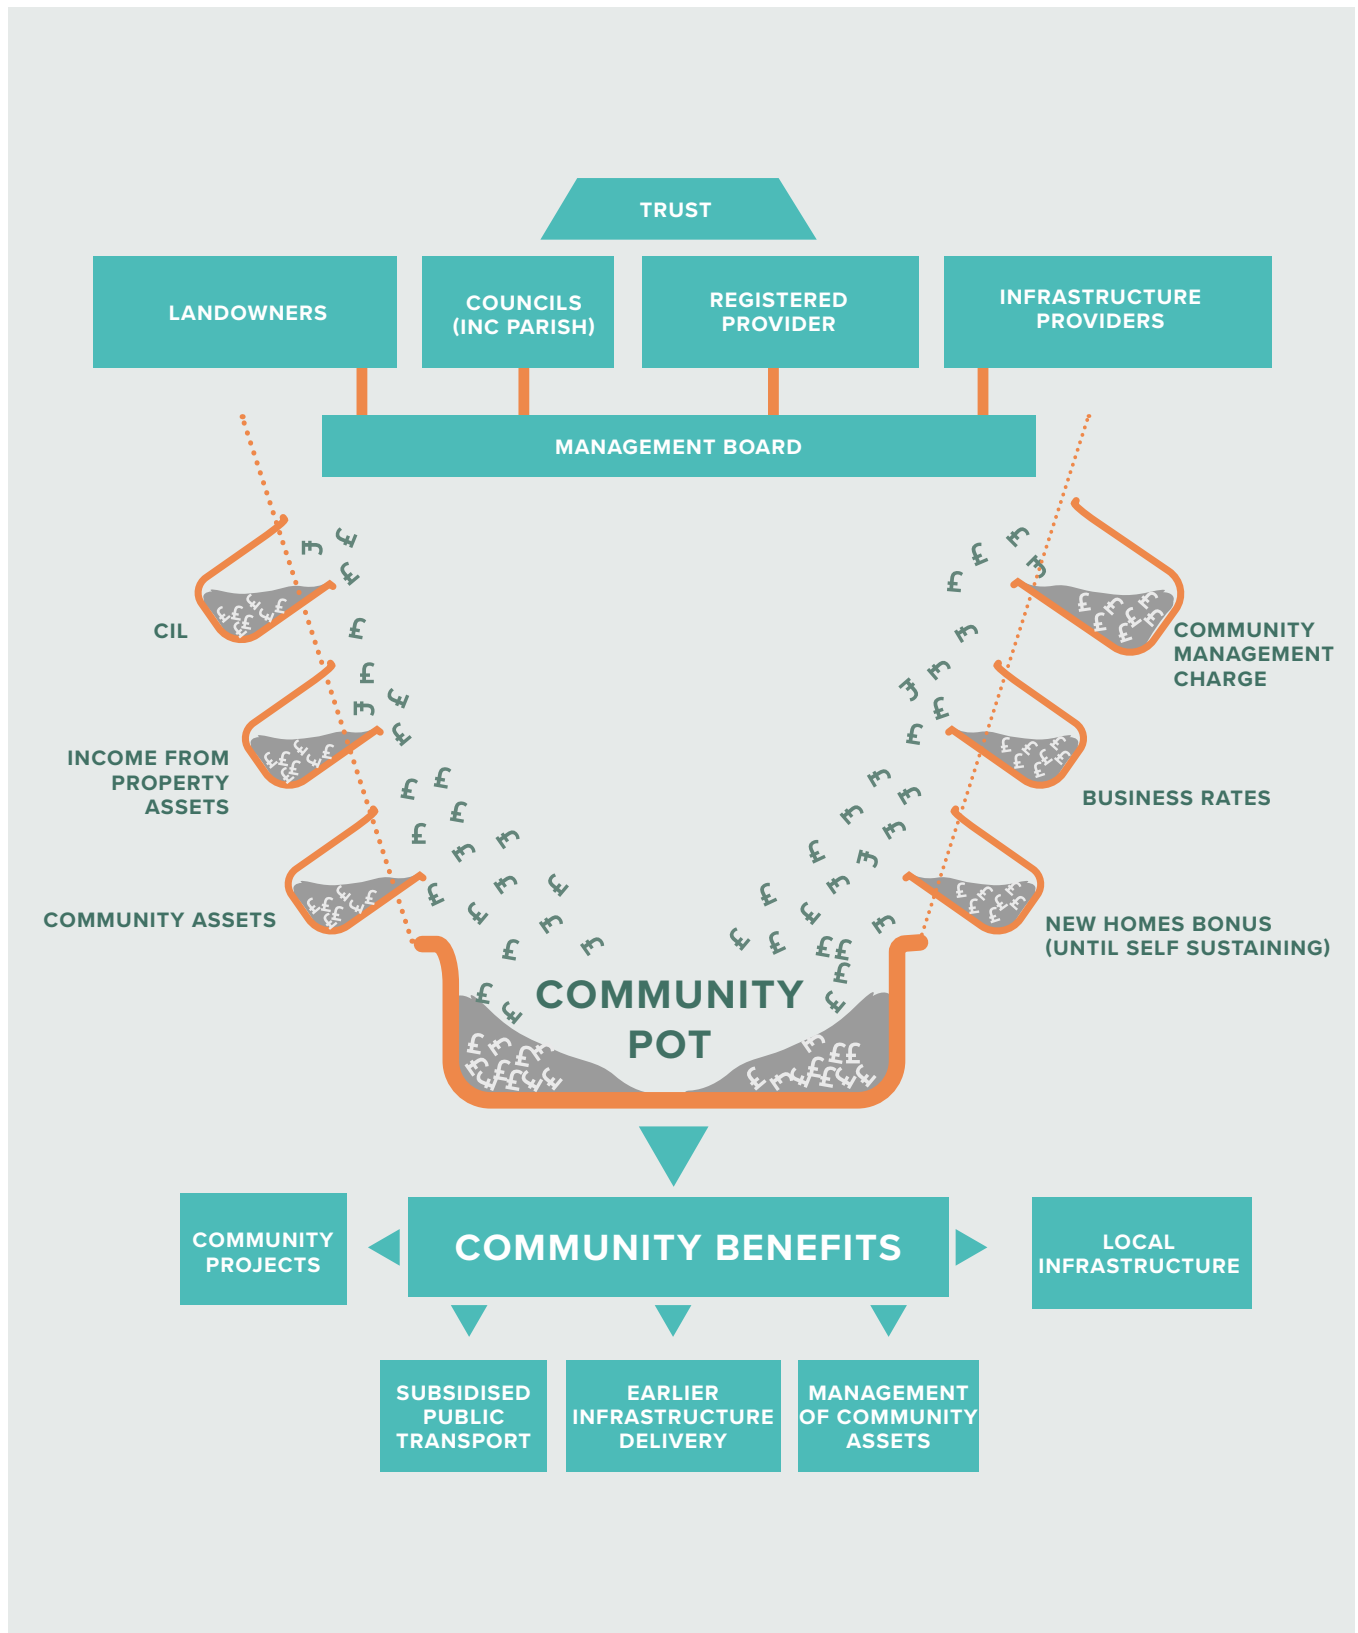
TRUST

LANDOWNERS

COUNCILS (INC PARISH)

REGISTERED PROVIDER

INFRASTRUCTURE PROVIDERS

MANAGEMENT BOARD

CIL

INCOME FROM PROPERTY ASSETS

COMMUNITY ASSETS

COMMUNITY MANAGEMENT CHARGE

BUSINESS RATES

NEW HOMES BONUS (UNTIL SELF SUSTAINING)

COMMUNITY POT

COMMUNITY PROJECTS

COMMUNITY BENEFITS

LOCAL INFRASTRUCTURE

SUBSIDISED PUBLIC TRANSPORT

EARLIER INFRASTRUCTURE DELIVERY

MANAGEMENT OF COMMUNITY ASSETS